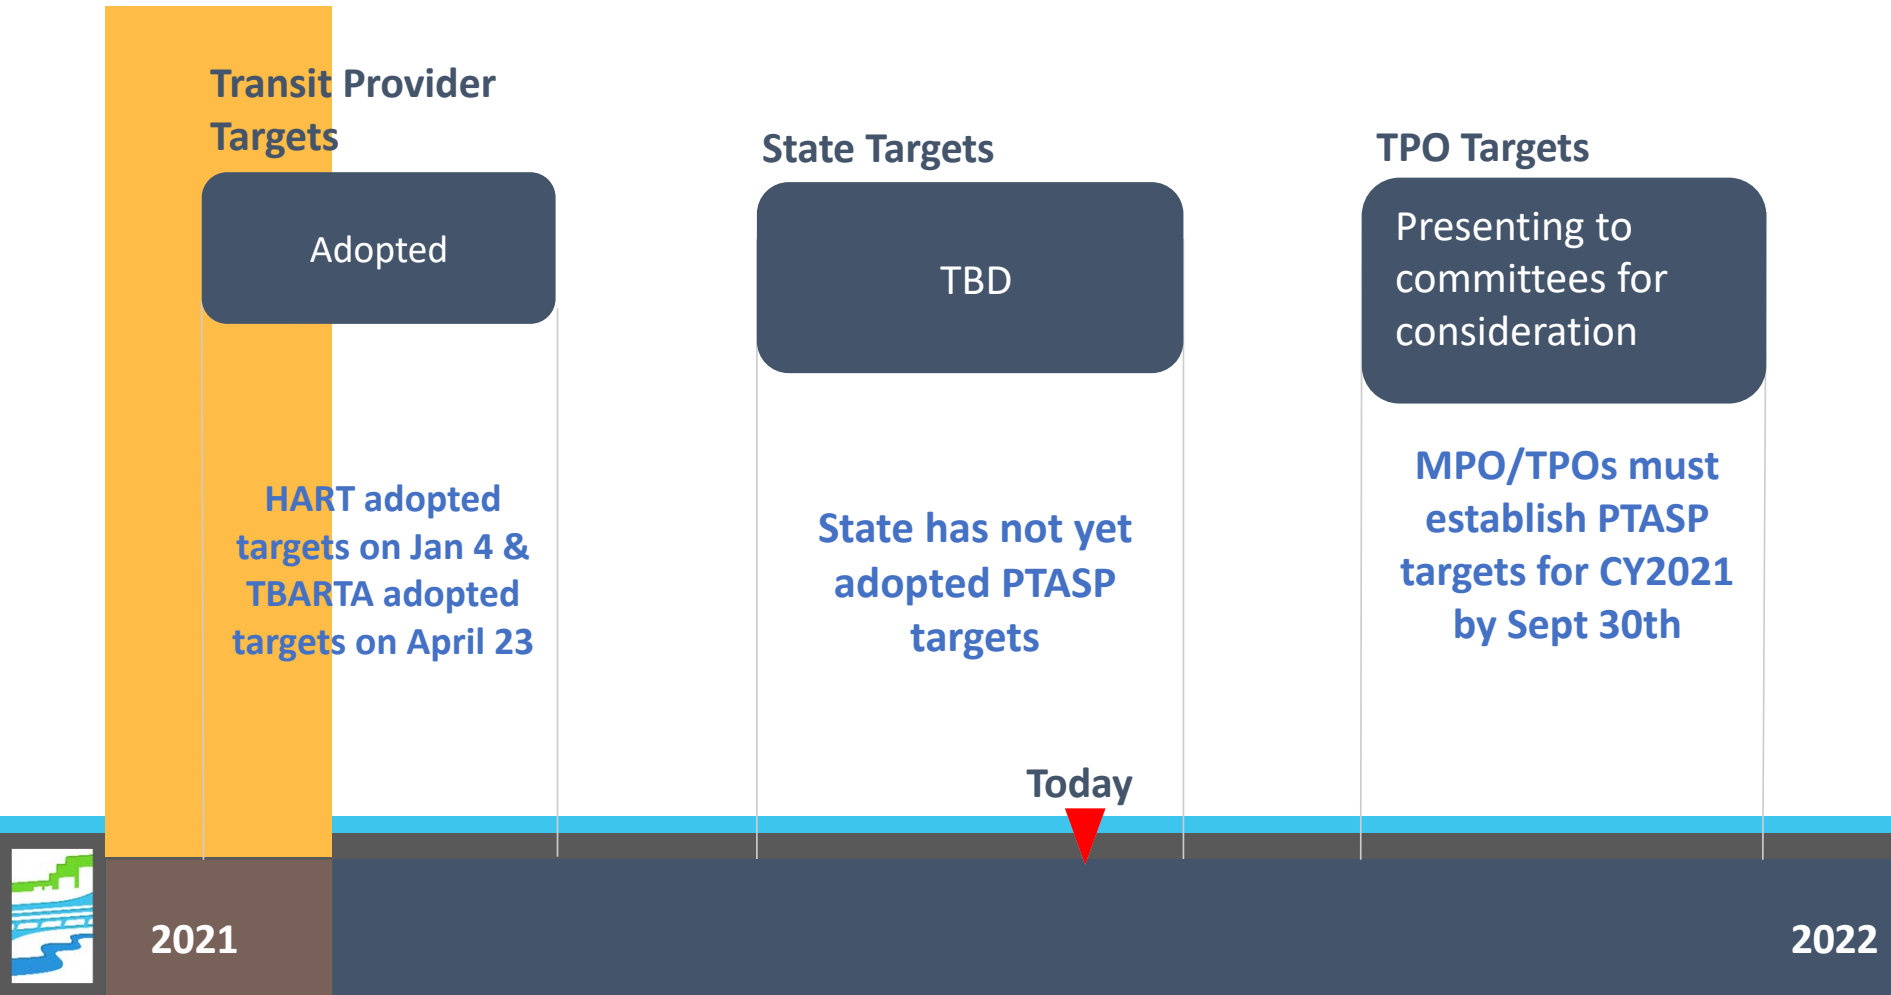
Transit Provider Targets

Adopted

HART adopted targets on Jan 4 & TBARTA adopted targets on April 23

State Targets

TBD

State has not yet adopted PTASP targets

TPO Targets

Presenting to committees for consideration

MPO/TPOs must establish PTASP targets for CY2021 by Sept 30th

Today

2021

2022